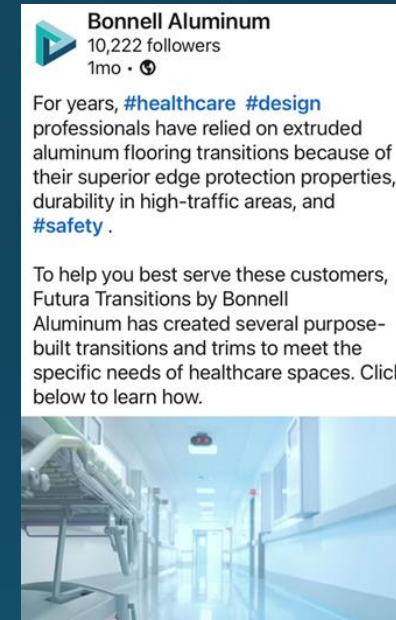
Bonnell Aluminum
10,222 followers
1mo •

For years, #healthcare #design professionals have relied on extruded aluminum flooring transitions because of their superior edge protection properties, durability in high-traffic areas, and #safety .

To help you best serve these customers, Futura Transitions by Bonnell Aluminum has created several purpose-built transitions and trims to meet the specific needs of healthcare spaces. Click below to learn how.